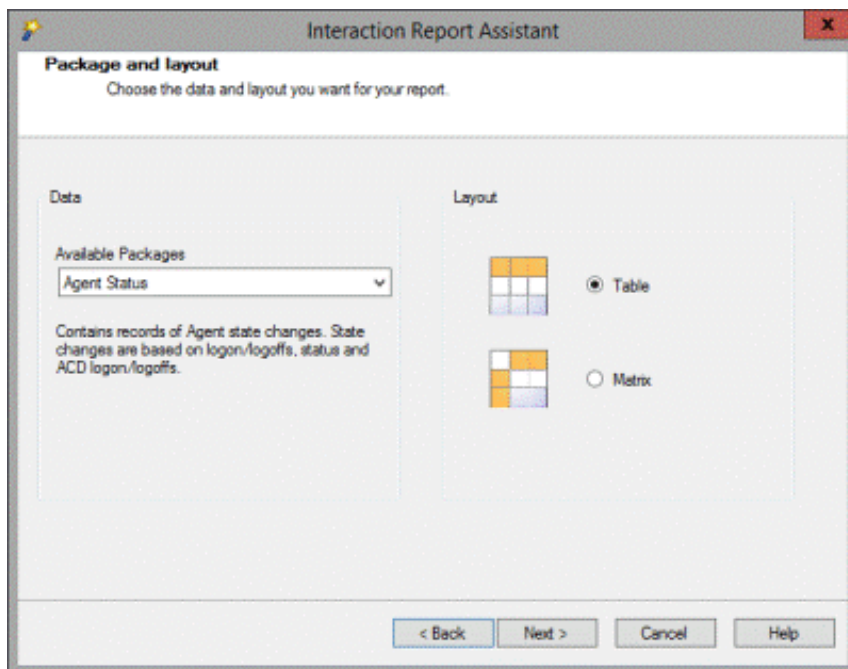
Interaction Report Assistant

x

Package and layout

Choose the data and layout you want for your report.

Data

Available Packages

Agent Status

Contains records of Agent state changes. State changes are based on logon/logoffs, status and ACD logon/logoffs.

Layout

Table

Matrix

< Back

Next >

Cancel

Help